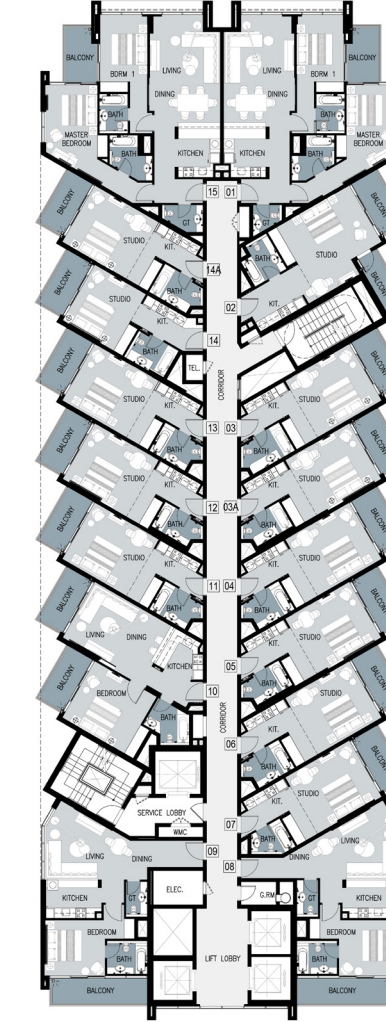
BALCONY
BDRM 1
LIVING
DINING
LIVING
DINING
BDRM 1
BALCONY
BATH
BATH
MASTER BEDROOM
BATH
KITCHEN
KITCHEN
BATH
MASTER BEDROOM
15
01
BALCONY
GT
GT
STUDIO
KIT.
BATH
STUDIO
14A
BALCONY
STUDIO
BATH
KIT.
02
KIT.
BATH
14
TEL.
CORRIDOR
BALCONY
STUDIO
KIT.
STUDIO
BALCONY
BALCONY
BATH
13
03
BALCONY
STUDIO
BATH
STUDIO
BALCONY
BALCONY
BATH
12
03A
BALCONY
STUDIO
BATH
STUDIO
BALCONY
11
04
BALCONY
LIVING
DINING
BATH
STUDIO
BALCONY
KITCHEN
05
BALCONY
BEDROOM
10
BATH
BATH
CORRIDOR
06
STUDIO
KIT.
BATH
STUDIO
KIT.
SERVICE LOBBY
WMC
07
BATH
LIVING
DINING
09
08
DINING
ELEC.
G.RM
KITCHEN
GT
GT
KITCHEN
BEDROOM
BEDROOM
BATH
LIFT LOBBY
BATH
BALCONY
BALCONY